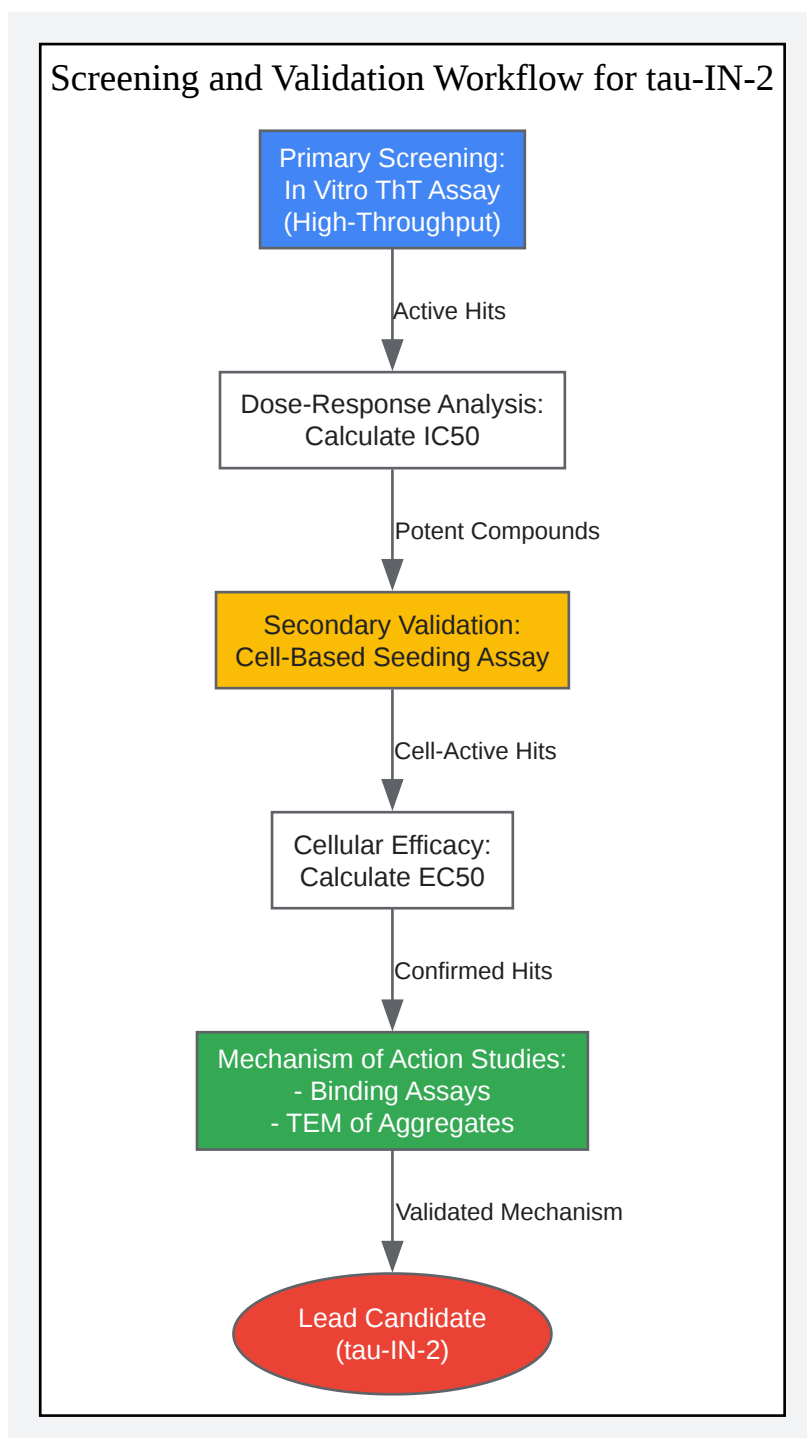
Screening and Validation Workflow for tau-IN-2

Primary Screening:
In Vitro ThT Assay
(High-Throughput)

Active Hits

Dose-Response Analysis:
Calculate IC50

Potent Compounds

Secondary Validation:
Cell-Based Seeding Assay

Cell-Active Hits

Cellular Efficacy:
Calculate EC50

Confirmed Hits

Mechanism of Action Studies:
- Binding Assays
- TEM of Aggregates

Validated Mechanism

Lead Candidate
(tau-IN-2)